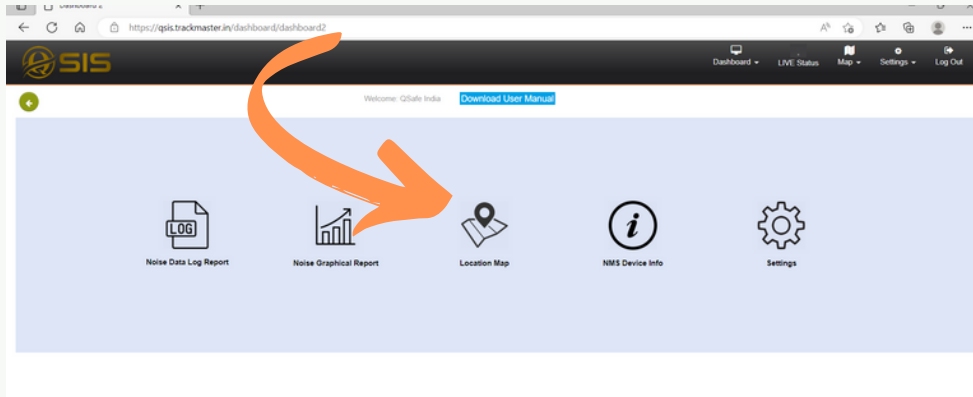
Dashboard 2
https://qsis.trackmaster.in/dashboard/dashboard2

SIS

Dashboard LIVE Status Map Settings Log Out

Welcome: QSafe India Download User Manual

LOG

Noise Data Log Report

Noise Graphical Report

Location Map

NMS Device Info

Settings